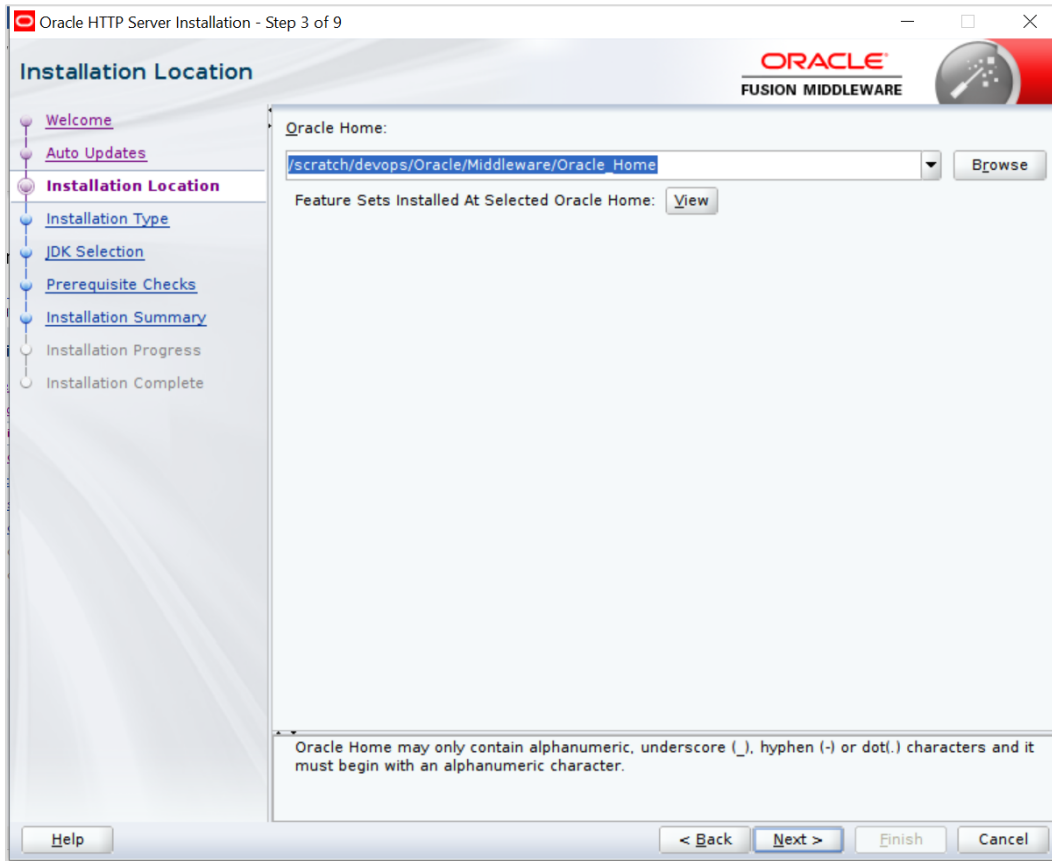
Oracle HTTP Server Installation - Step 3 of 9

Installation Location

ORACLE
FUSION MIDDLEWARE

Welcome
Auto Updates
Installation Location
Installation Type
JDK Selection
Prerequisite Checks
Installation Summary
Installation Progress
Installation Complete

Oracle Home:
/scratch/devops/Oracle/Middleware/Oracle_Home
Browse
Feature Sets Installed At Selected Oracle Home: View

Oracle Home may only contain alphanumeric, underscore (_), hyphen (-) or dot(.) characters and it must begin with an alphanumeric character.

Help
< Back
Next >
Finish
Cancel